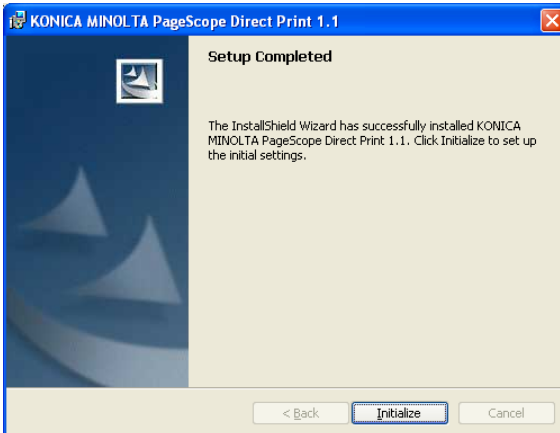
KONICA MINOLTA PageScope Direct Print 1.1

Setup Completed

The InstallShield Wizard has successfully installed KONICA MINOLTA PageScope Direct Print 1.1. Click Initialize to set up the initial settings.

< Back

Initialize

Cancel